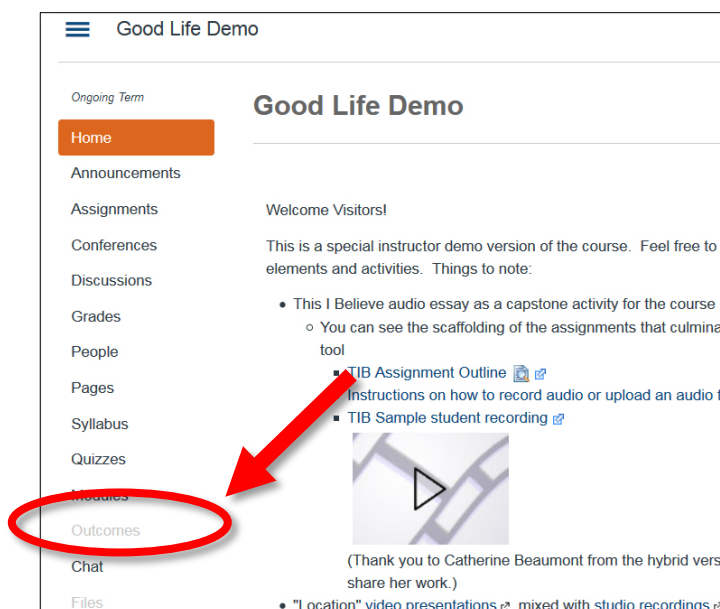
Good Life Demo

Ongoing Term

Home

Announcements

Assignments

Conferences

Discussions

Grades

People

Pages

Syllabus

Quizzes

Modules

Outcomes

Chat

Files

Good Life Demo

Welcome Visitors!

This is a special instructor demo version of the course. Feel free to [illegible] elements and activities. Things to note:

- This I Believe audio essay as a capstone activity for the course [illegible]
  - You can see the scaffolding of the assignments that culmina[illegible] tool
    - TIB Assignment Outline
    - Instructions on how to record audio or upload an audio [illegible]
    - TIB Sample student recording

(Thank you to Catherine Beaumont from the hybrid vers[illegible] share her work.)

- "Location" video presentations mixed with studio recordings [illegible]